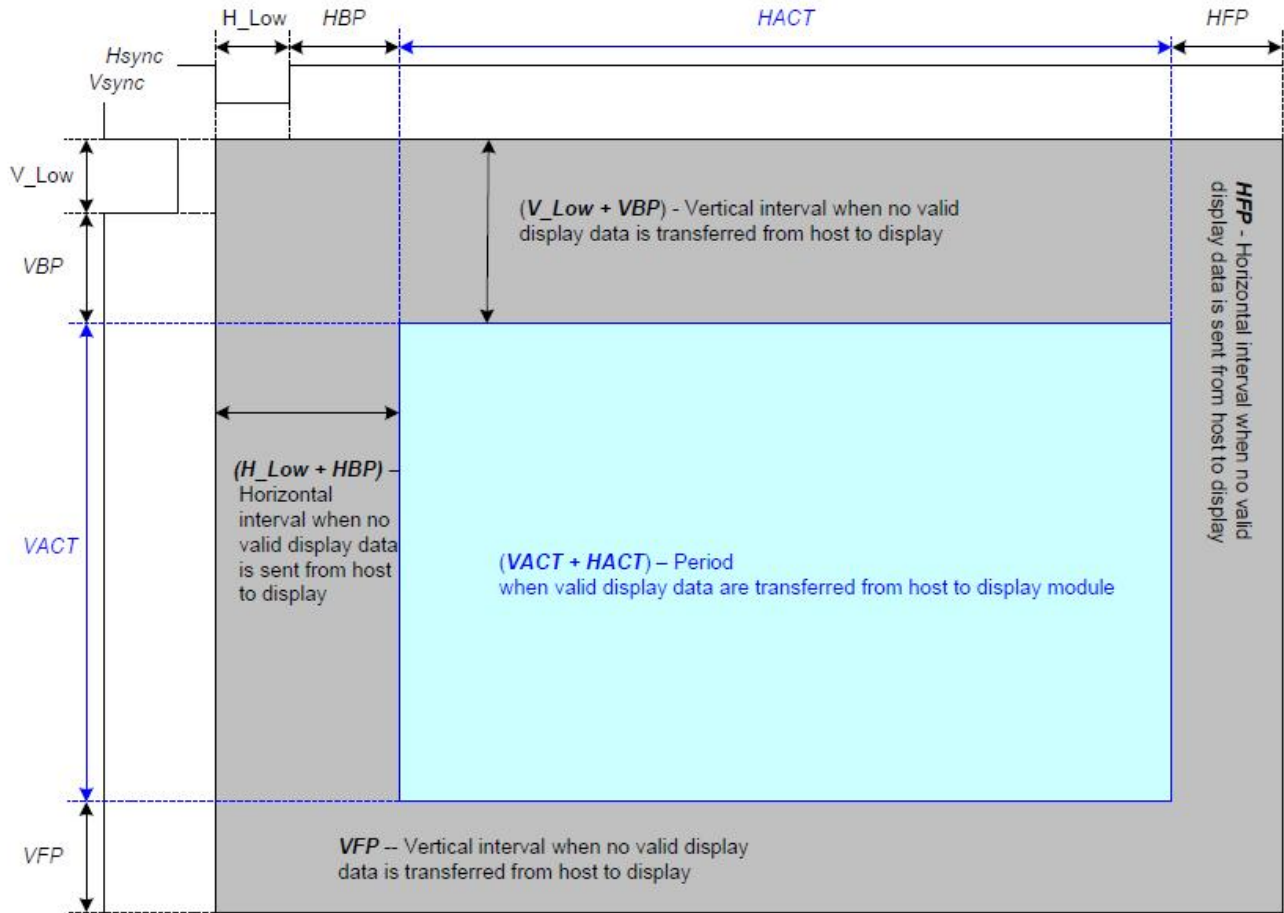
H_Low HBP HACT HFP

Hsync
Vsync

V_Low

VBP

VACT

VFP

(V_Low + VBP) - Vertical interval when no valid display data is transferred from host to display

HFP - Horizontal interval when no valid display data is sent from host to display

(H_Low + HBP) – Horizontal interval when no valid display data is sent from host to display

(VACT + HACT) – Period when valid display data are transferred from host to display module

VFP -- Vertical interval when no valid display data is transferred from host to display